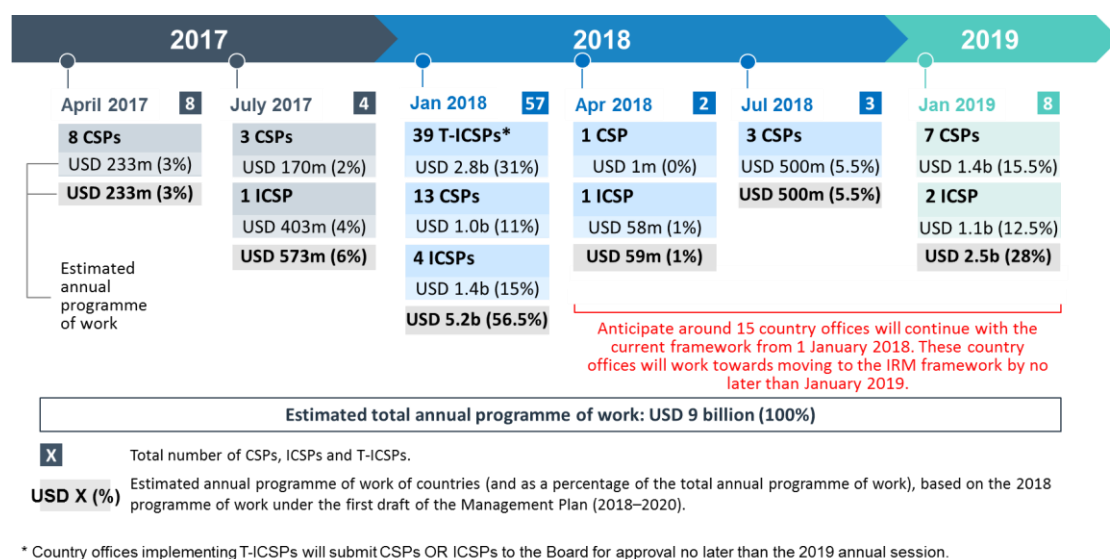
2017

2018

2019

April 2017 8

8 CSPs

USD 233m (3%)

USD 233m (3%)

Estimated annual programme of work

July 2017 4

3 CSPs

USD 170m (2%)

1 ICSP

USD 403m (4%)

USD 573m (6%)

Jan 2018 57

39 T-ICSPs*

USD 2.8b (31%)

13 CSPs

USD 1.0b (11%)

4 ICSPs

USD 1.4b (15%)

USD 5.2b (56.5%)

Apr 2018 2

1 CSP

USD 1m (0%)

1 ICSP

USD 58m (1%)

USD 59m (1%)

Jul 2018 3

3 CSPs

USD 500m (5.5%)

USD 500m (5.5%)

Jan 2019 8

7 CSPs

USD 1.4b (15.5%)

2 ICSP

USD 1.1b (12.5%)

USD 2.5b (28%)

Anticipate around 15 country offices will continue with the current framework from 1 January 2018. These country offices will work towards moving to the IRM framework by no later than January 2019.

Estimated total annual programme of work: USD 9 billion (100%)

X Total number of CSPs, ICSPs and T-ICSPs.

USD X (%) Estimated annual programme of work of countries (and as a percentage of the total annual programme of work), based on the 2018 programme of work under the first draft of the Management Plan (2018–2020).

* Country offices implementing T-ICSPs will submit CSPs OR ICSPs to the Board for approval no later than the 2019 annual session.